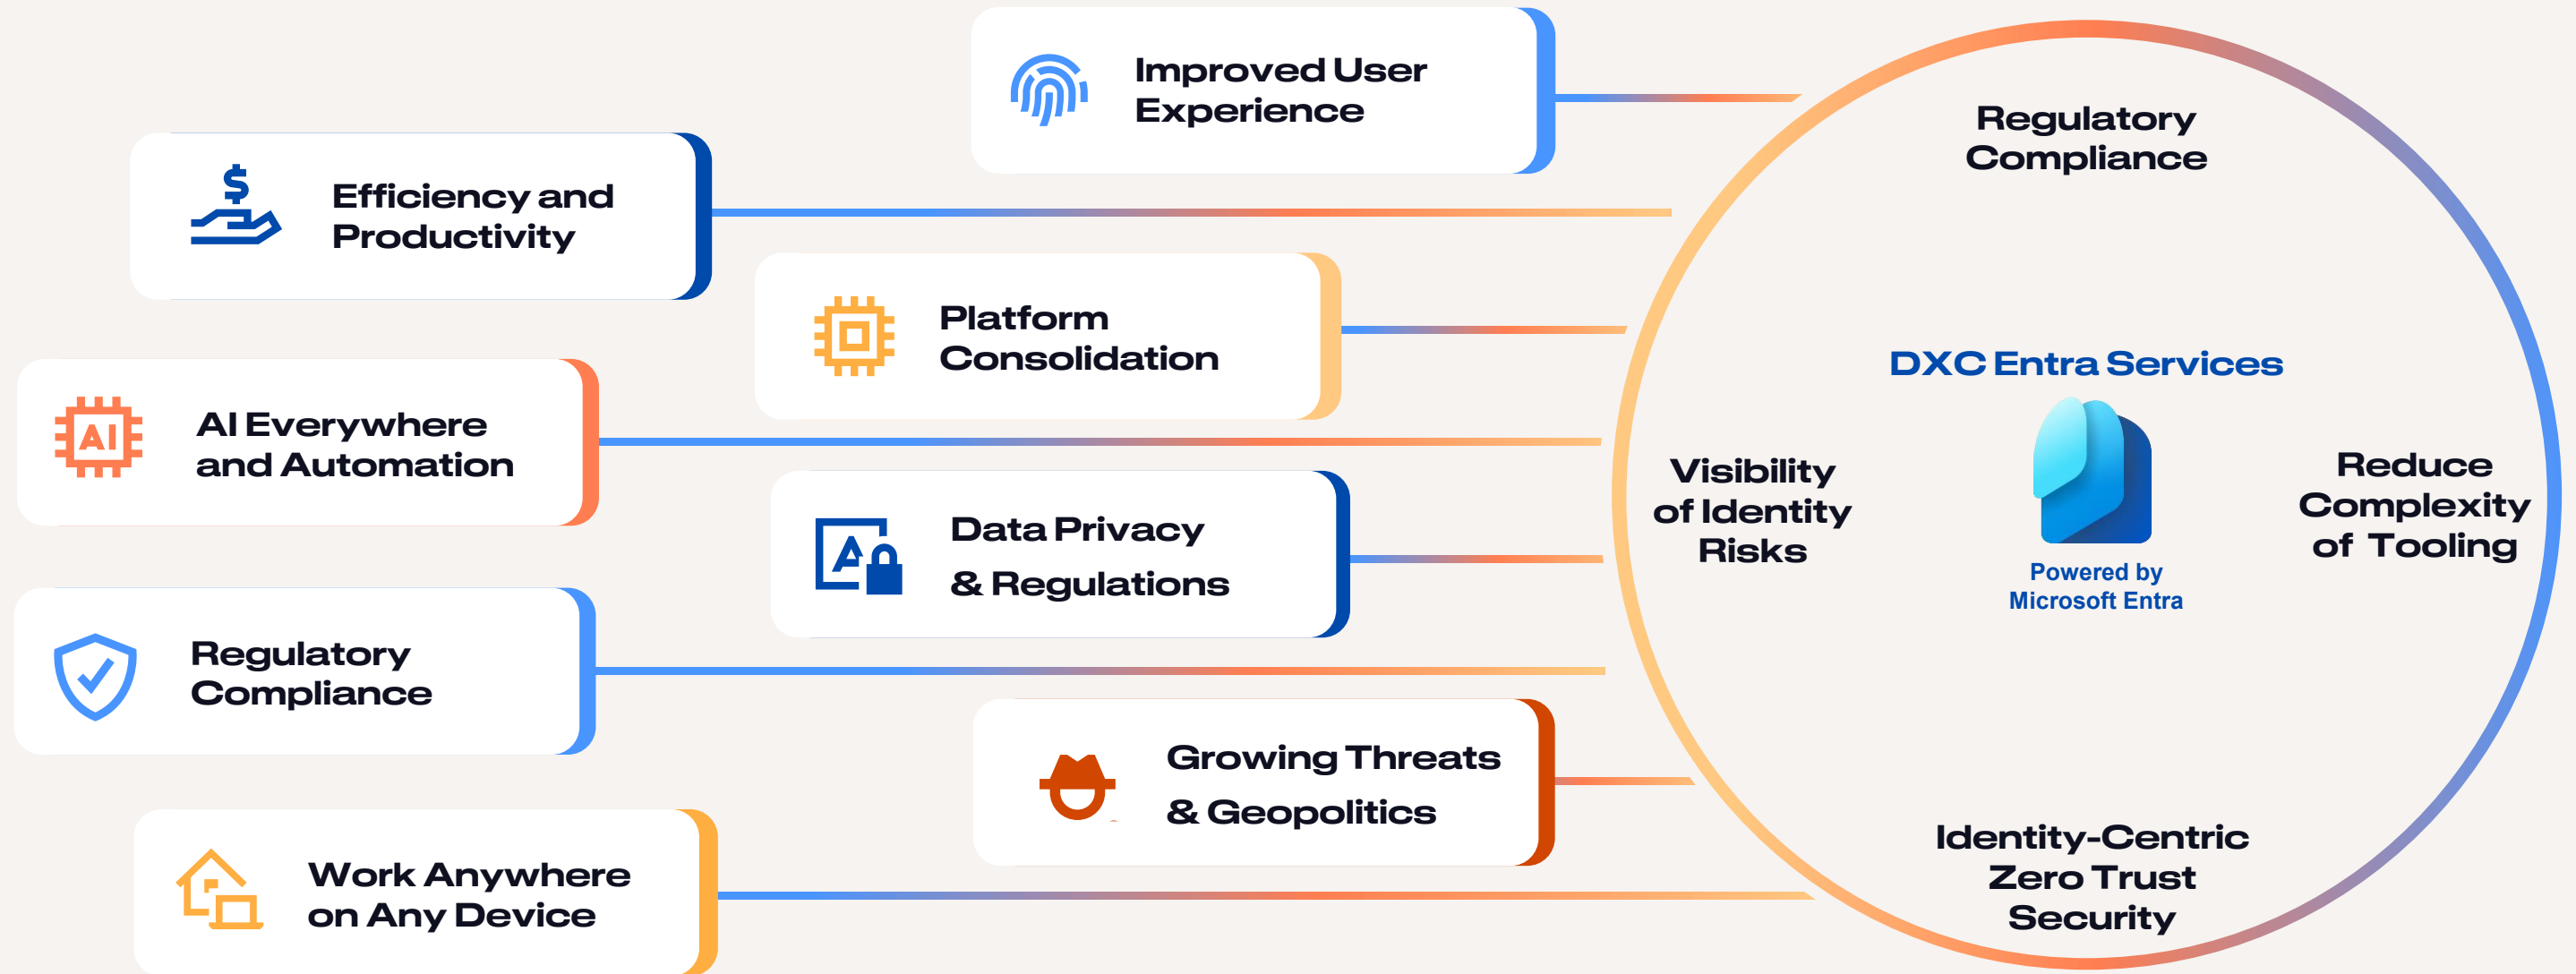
Improved User Experience

Efficiency and Productivity

Platform Consolidation

AI Everywhere and Automation

Data Privacy & Regulations

Regulatory Compliance

Growing Threats & Geopolitics

Work Anywhere on Any Device

Regulatory Compliance

DXC Entra Services

Visibility of Identity Risks

Reduce Complexity of Tooling

Powered by Microsoft Entra

Identity-Centric Zero Trust Security